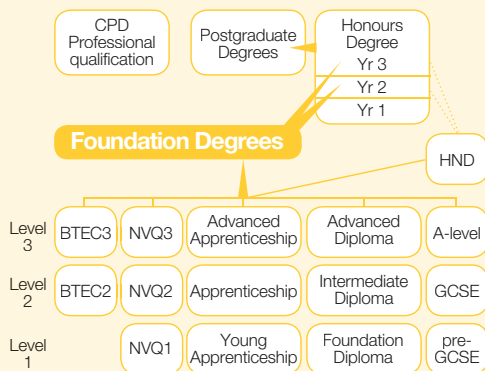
CPD Professional qualification

Postgraduate Degrees

Honours Degree

Yr 3

Yr 2

Yr 1

Foundation Degrees

HND

Level 3

BTEC3

NVQ3

Advanced Apprenticeship

Advanced Diploma

A-level

Level 2

BTEC2

NVQ2

Apprenticeship

Intermediate Diploma

GCSE

Level 1

NVQ1

Young Apprenticeship

Foundation Diploma

pre-GCSE